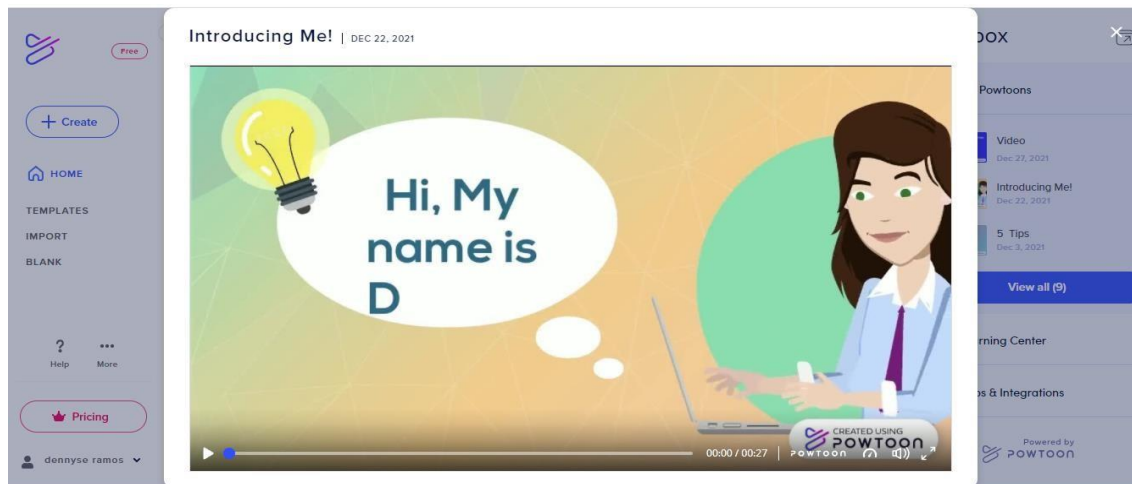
Free

+ Create

HOME

TEMPLATES

IMPORT

BLANK

?
Help

•••
More

Pricing

dennyse ramos

Introducing Me! | DEC 22, 2021

Hi, My name is D

CREATED USING POWTOON

00:00 / 00:27 | POWTOON

OX

Powtoons

Video
Dec 22, 2021

Introducing Me!
Dec 22, 2021

5 Tips
Dec 3, 2021

View all (9)

rning Center

s & Integrations

Powered by POWTOON